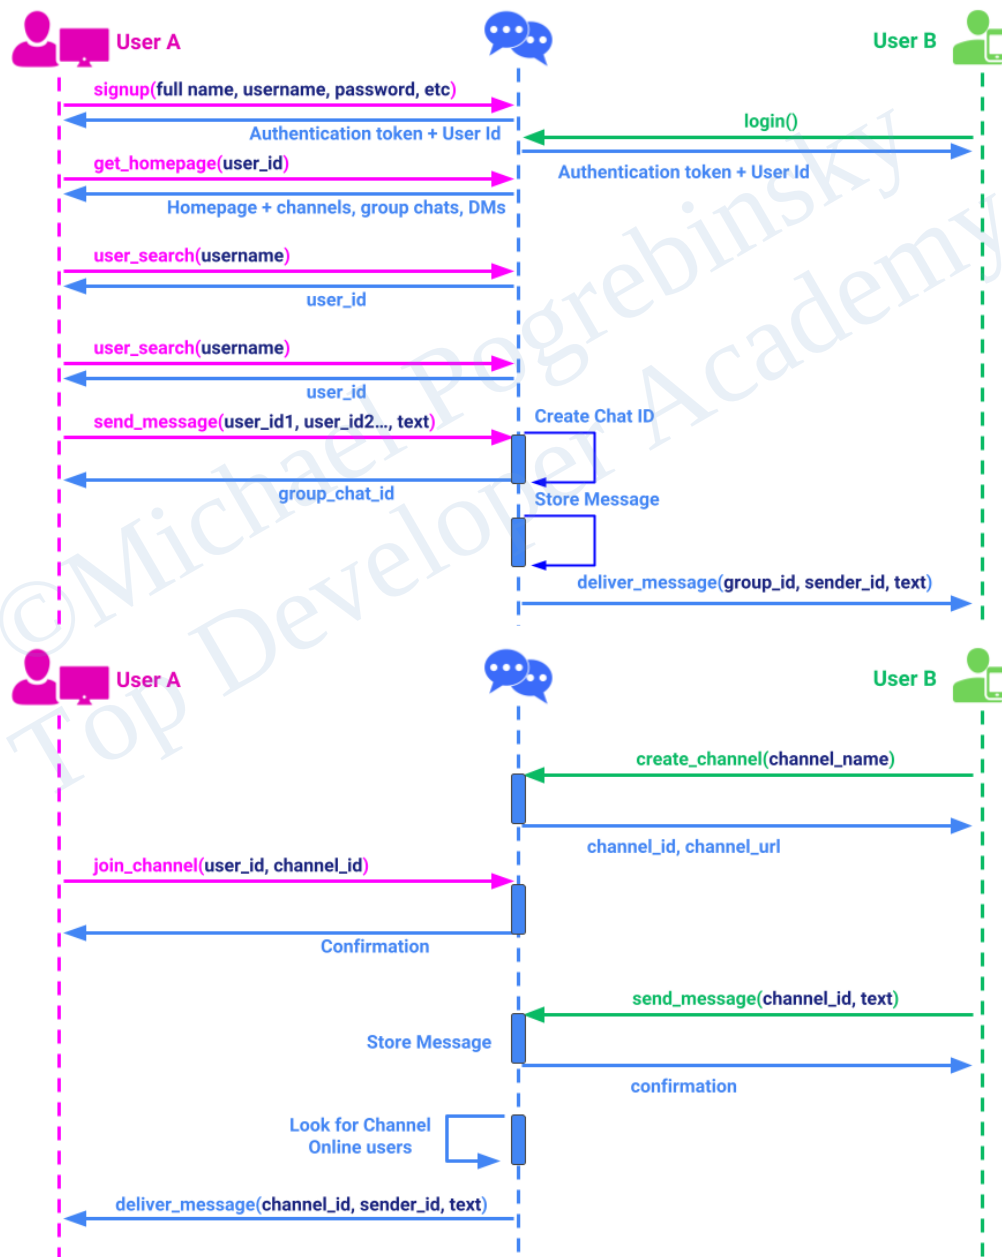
User A

User B

signup(full name, username, password, etc)

Authentication token + User Id

login()

get_homepage(user_id)

Authentication token + User Id

Homepage + channels, group chats, DMs

user_search(username)

user_id

user_search(username)

user_id

send_message(user_id1, user_id2..., text)

Create Chat ID

group_chat_id

Store Message

deliver_message(group_id, sender_id, text)

User A

User B

create_channel(channel_name)

channel_id, channel_url

join_channel(user_id, channel_id)

Confirmation

send_message(channel_id, text)

Store Message

confirmation

Look for Channel Online users

deliver_message(channel_id, sender_id, text)

©Michael Pogrebinsky Top Developer Academy